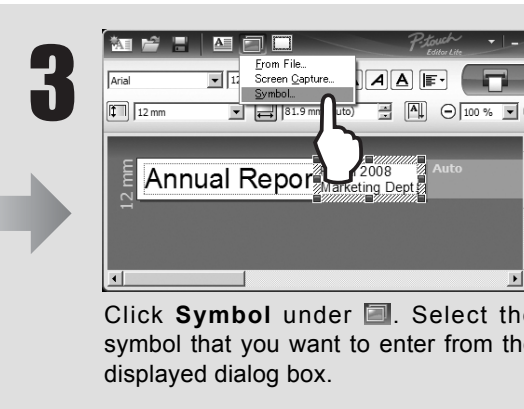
3

P-touch Editor Lite

Arial

From File...
Screen Capture...
Symbol...

12 mm

81.9 mm (Auto)

100 %

12 mm

Annual Repor

2008
Marketing Dept

Auto

Click **Symbol** under . Select the symbol that you want to enter from the displayed dialog box.